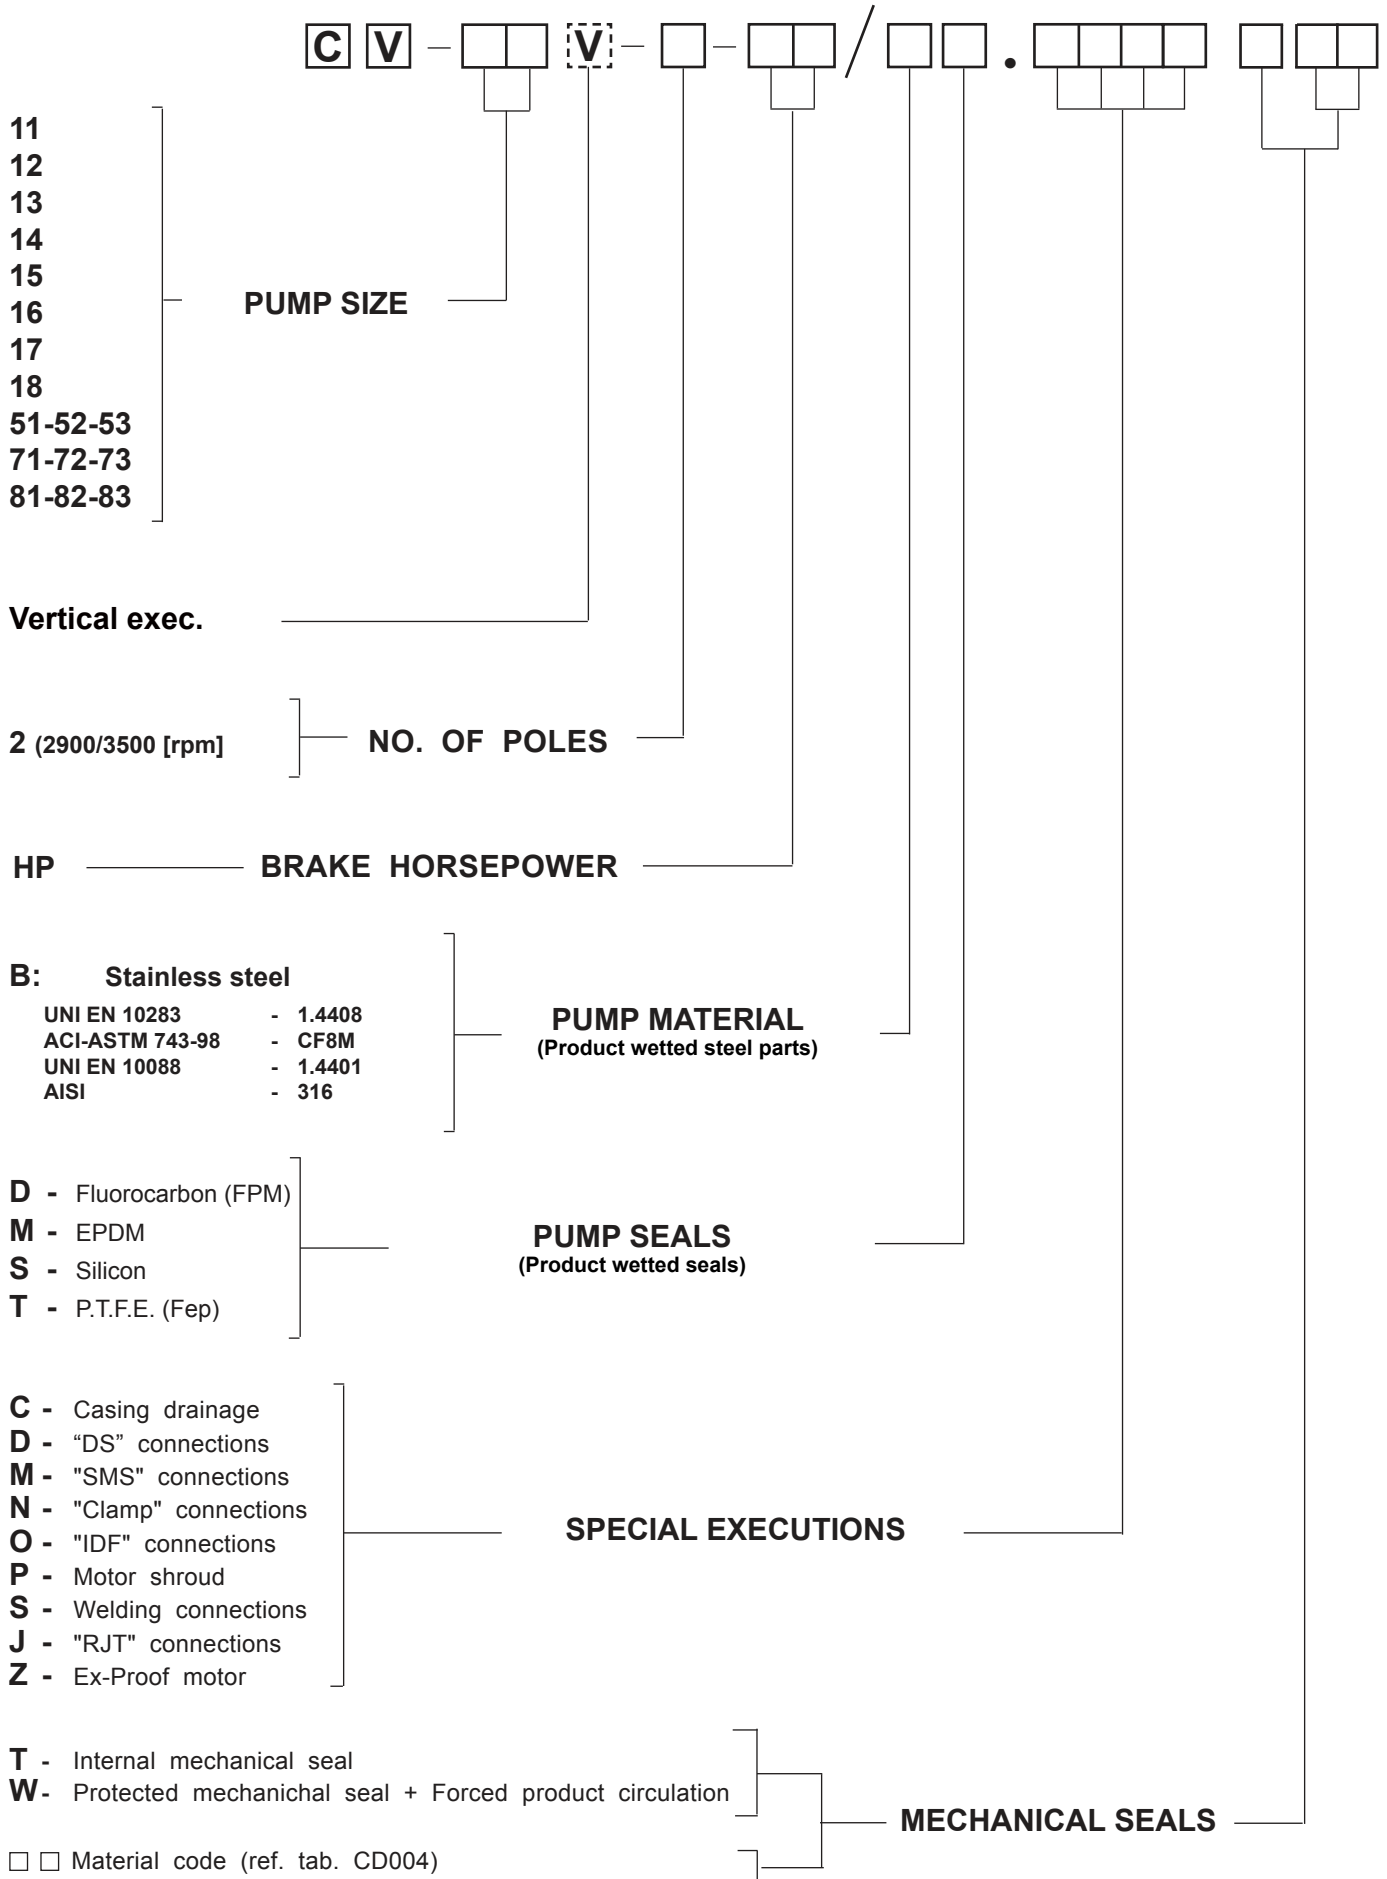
C V – V – – / .

11
12
13
14
15
16
17
18
51-52-53
71-72-73
81-82-83

PUMP SIZE

Vertical exec.

2 (2900/3500 [rpm]

NO. OF POLES

HP BRAKE HORSEPOWER

B: Stainless steel
UNI EN 10283 - 1.4408
ACI-ASTM 743-98 - CF8M
UNI EN 10088 - 1.4401
AISI - 316

PUMP MATERIAL
(Product wetted steel parts)

D - Fluorocarbon (FPM)
M - EPDM
S - Silicon
T - P.T.F.E. (Fep)

PUMP SEALS
(Product wetted seals)

C - Casing drainage
D - “DS” connections
M - "SMS" connections
N - "Clamp" connections
O - "IDF" connections
P - Motor shroud
S - Welding connections
J - "RJT" connections
Z - Ex-Proof motor

SPECIAL EXECUTIONS

T - Internal mechanical seal
W - Protected mechanichal seal + Forced product circulation

MECHANICAL SEALS

□ □ Material code (ref. tab. CD004)